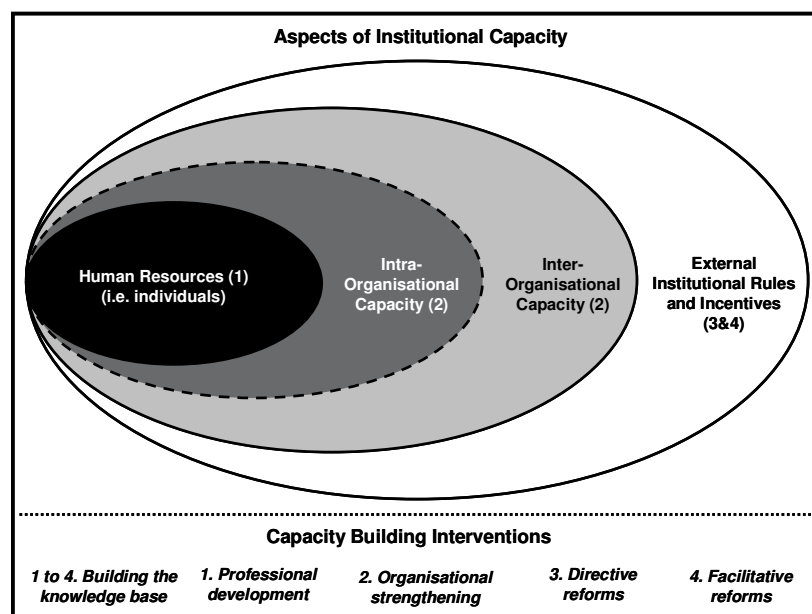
Aspects of Institutional Capacity

Human Resources (1) (i.e. individuals)

Intra-Organisational Capacity (2)

Inter-Organisational Capacity (2)

External Institutional Rules and Incentives (3&4)

Capacity Building Interventions

1 to 4. Building the knowledge base

1. Professional development

2. Organisational strengthening

3. Directive reforms

4. Facilitative reforms